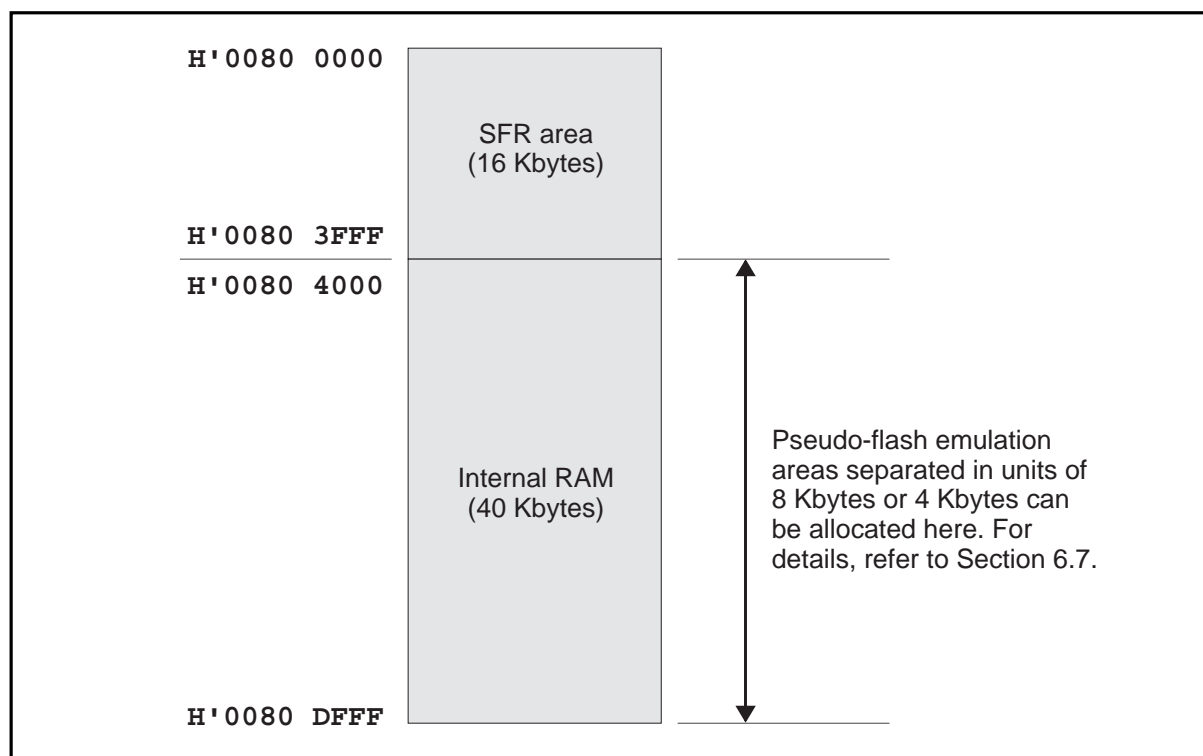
H'0080 0000

SFR area
(16 Kbytes)

H'0080 3FFF

H'0080 4000

Internal RAM
(40 Kbytes)

Pseudo-flash emulation areas separated in units of 8 Kbytes or 4 Kbytes can be allocated here. For details, refer to Section 6.7.

H'0080 DFFF